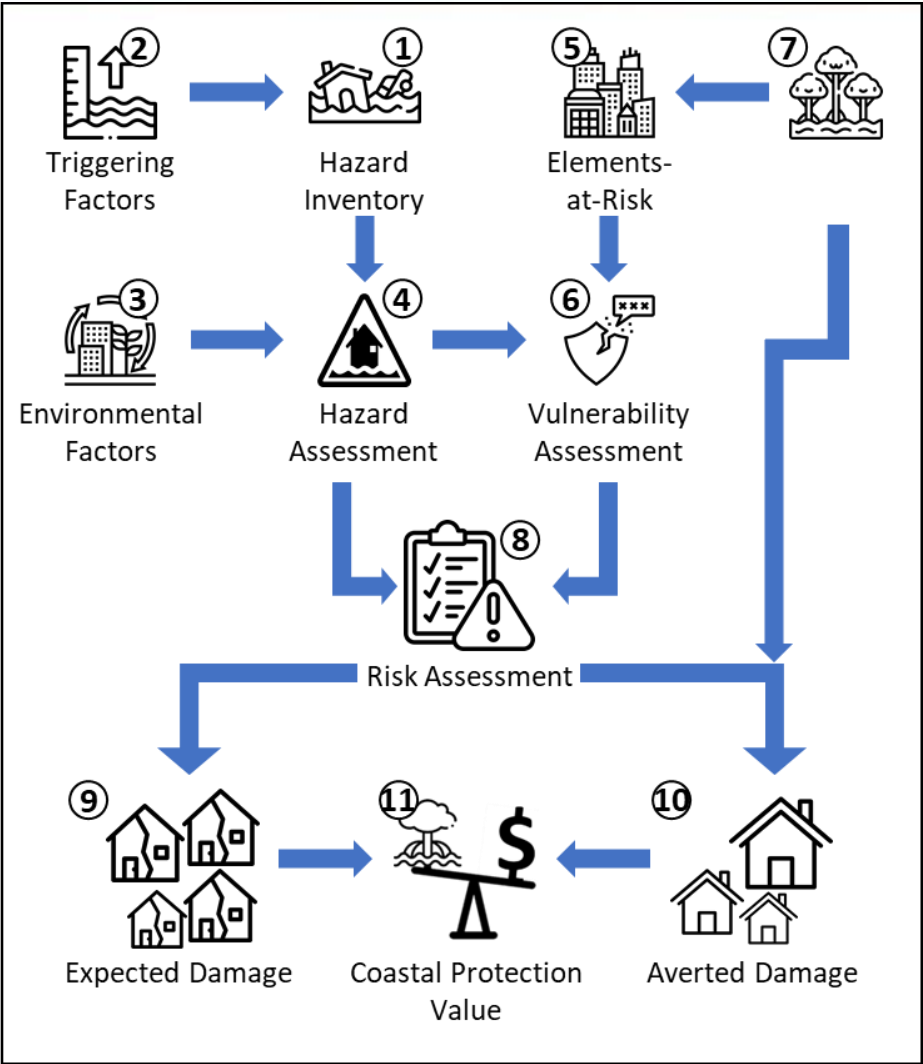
2
Triggering Factors

1
Hazard Inventory

5
Elements-at-Risk

7

3
Environmental Factors

4
Hazard Assessment

6
Vulnerability Assessment

8
Risk Assessment

9
Expected Damage

11
Coastal Protection Value

10
Averted Damage